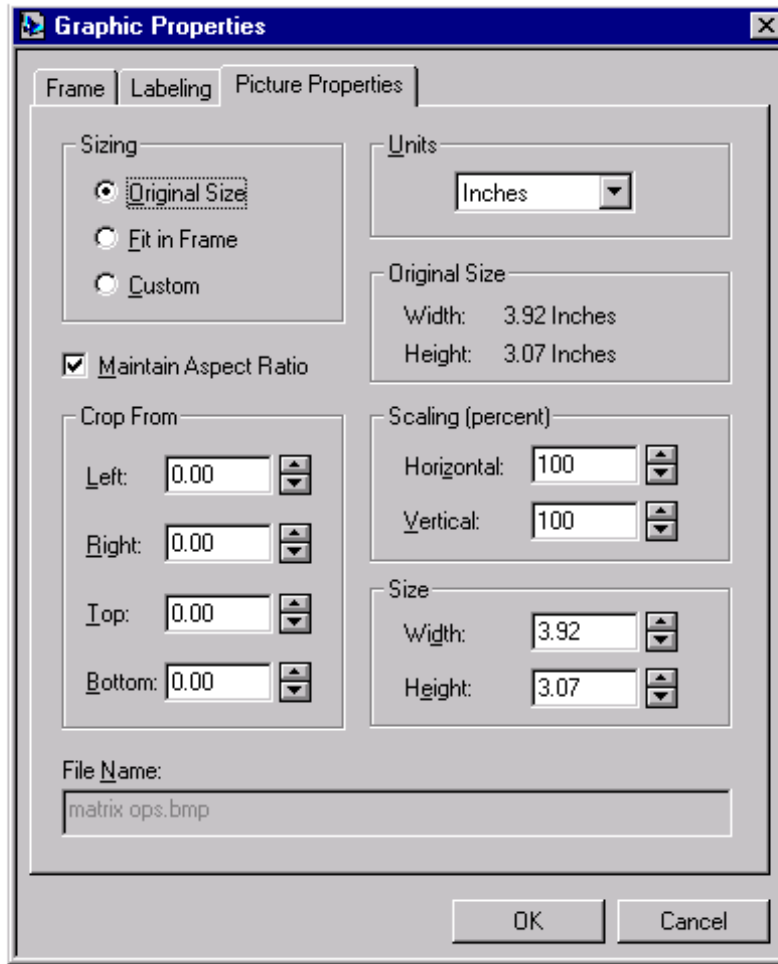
Graphic Properties

Frame | Labeling | Picture Properties

Sizing
Original Size
Fit in Frame
Custom

Maintain Aspect Ratio

Crop From
Left: 0.00
Right: 0.00
Top: 0.00
Bottom: 0.00

Units
Inches

Original Size
Width: 3.92 Inches
Height: 3.07 Inches

Scaling (percent)
Horizontal: 100
Vertical: 100

Size
Width: 3.92
Height: 3.07

File Name:
matrix ops.bmp

OK
Cancel